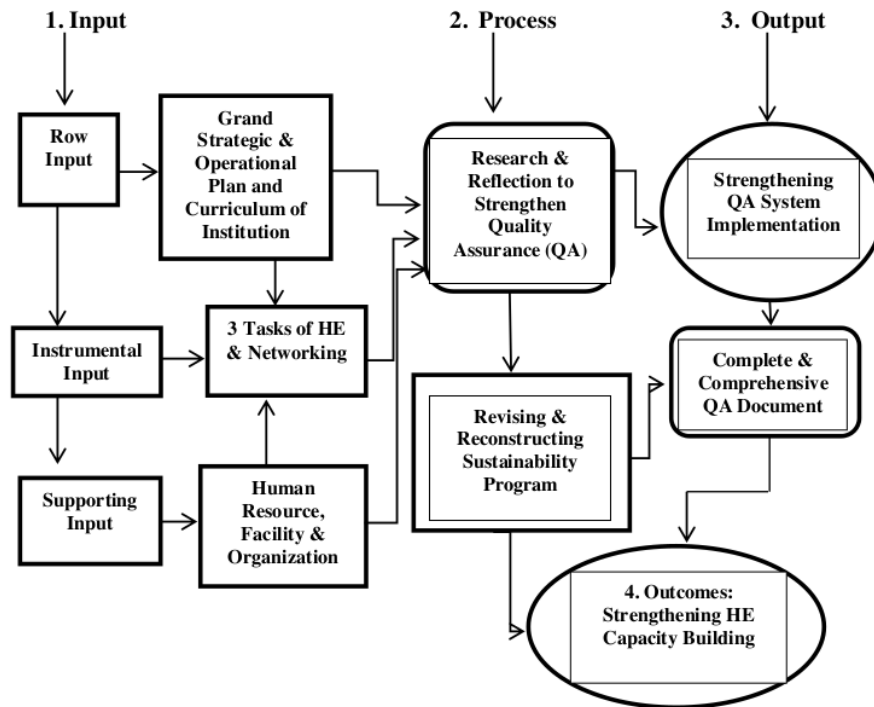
1. Input

2. Process

3. Output

Row Input

Grand Strategic & Operational Plan and Curriculum of Institution

Research & Reflection to Strengthen Quality Assurance (QA)

Strengthening QA System Implementation

Instrumental Input

3 Tasks of HE & Networking

Complete & Comprehensive QA Document

Revising & Reconstructing Sustainability Program

Supporting Input

Human Resource, Facility & Organization

4. Outcomes: Strengthening HE Capacity Building